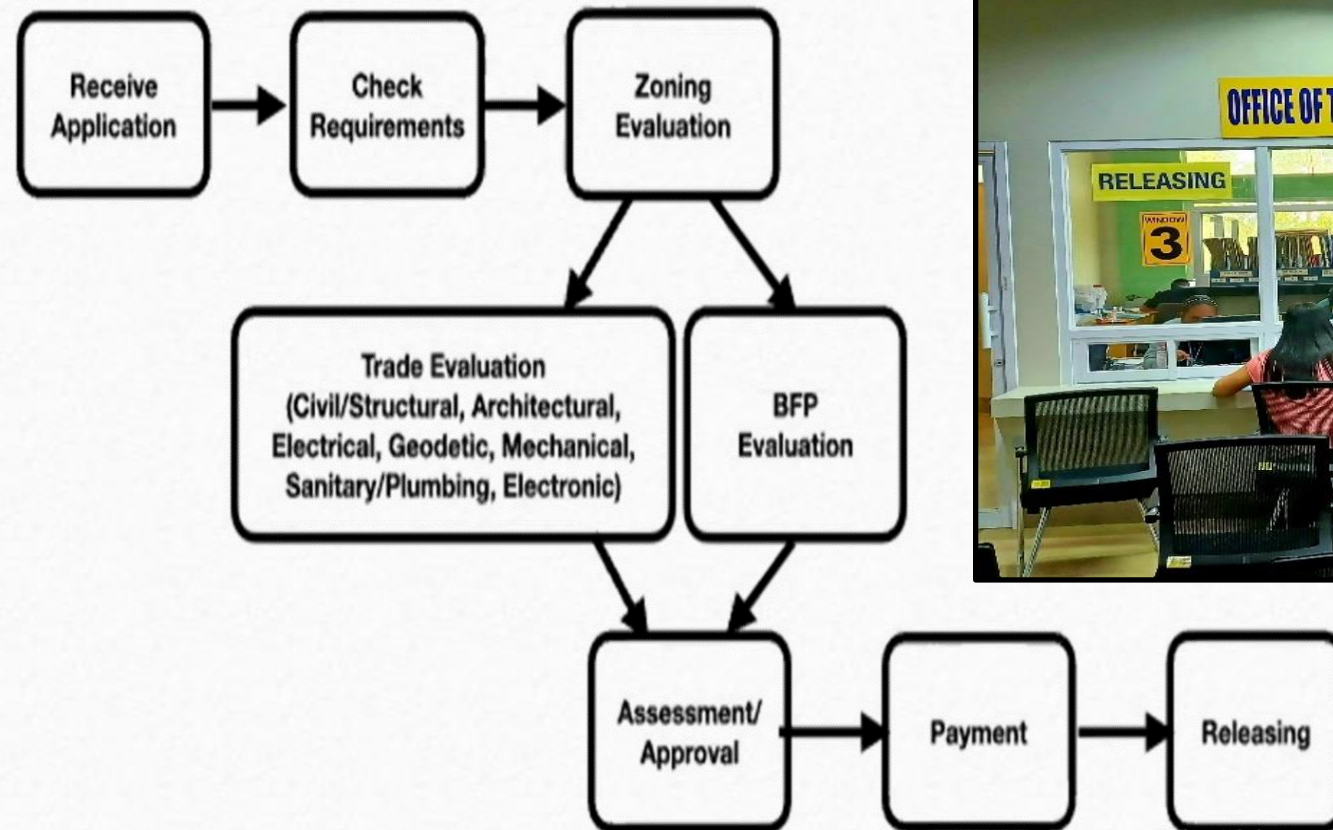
Receive Application

Check Requirements

Zoning Evaluation

Trade Evaluation (Civil/Structural, Architectural, Electrical, Geodetic, Mechanical, Sanitary/Plumbing, Electronic)

BFP Evaluation

Assessment/ Approval

Payment

Releasing

OFFICE OF T

RELEASING

WINDOW 3